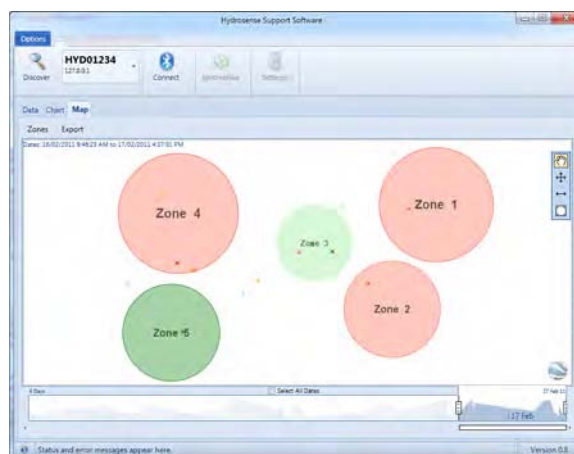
Hydrosense Support Software

Options

Discover

HYD01234
1214.0.1

Connect

Initialise

Settings

Data Chart Map

Zones Export

Dates: 16/02/2011 8:46:23 AM to 17/02/2011 4:07:01 PM

Zone 4

Zone 3

Zone 1

Zone 2

Zone 5

4 Days

Select All Dates

17 Feb 11

17 Feb

Status and error messages appear here.

Version 0.8